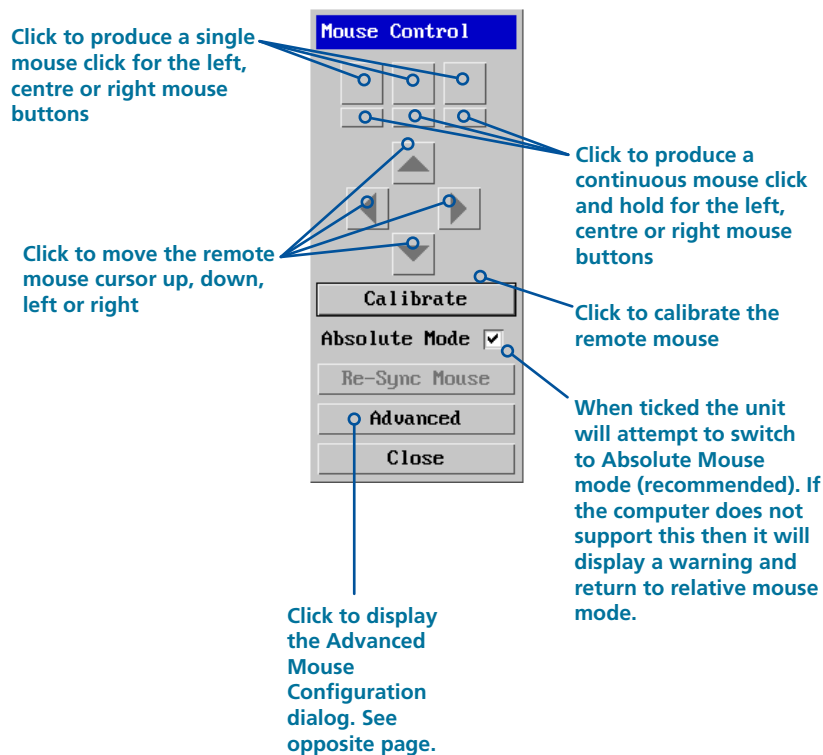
Mouse Control

Click to produce a single mouse click for the left, centre or right mouse buttons

Click to produce a continuous mouse click and hold for the left, centre or right mouse buttons

Click to move the remote mouse cursor up, down, left or right

Calibrate

Click to calibrate the remote mouse

Absolute Mode ✔

Re-Sync Mouse

Advanced

Close

When ticked the unit will attempt to switch to Absolute Mouse mode (recommended). If the computer does not support this then it will display a warning and return to relative mouse mode.

Click to display the Advanced Mouse Configuration dialog. See opposite page.